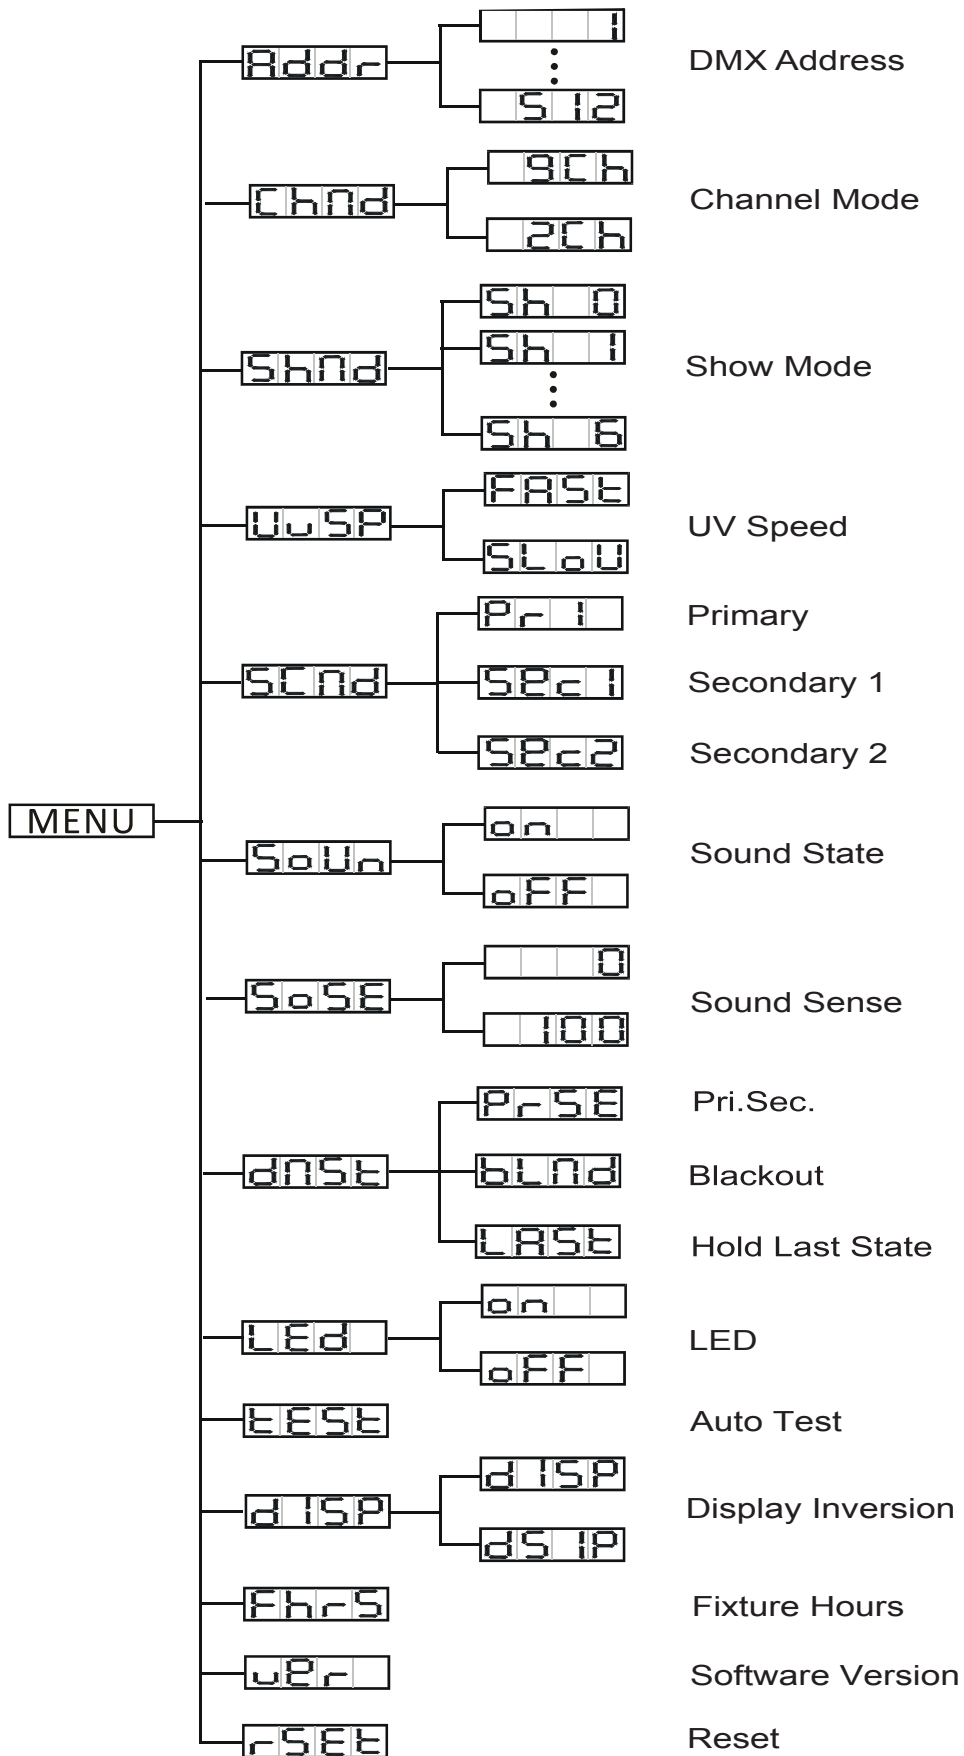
MENU

Addr
1
512
DMX Address

ChNd
9Ch
2Ch
Channel Mode

ShNd
Sh 0
Sh 1
Sh 6
Show Mode

UuSP
FASt
SLoU
UV Speed

SCNd
Pr 1
SEc1
SEc2
Primary
Secondary 1
Secondary 2

SoUn
on
oFF
Sound State

SoSE
0
100
Sound Sense

dNSt
PrSE
bLNd
LASt
Pri.Sec.
Blackout
Hold Last State

LEd
on
oFF
LED

tESt
Auto Test

d ISP
d ISP
dS IP
Display Inversion

FhrS
Fixture Hours

uEr
Software Version

rSEt
Reset